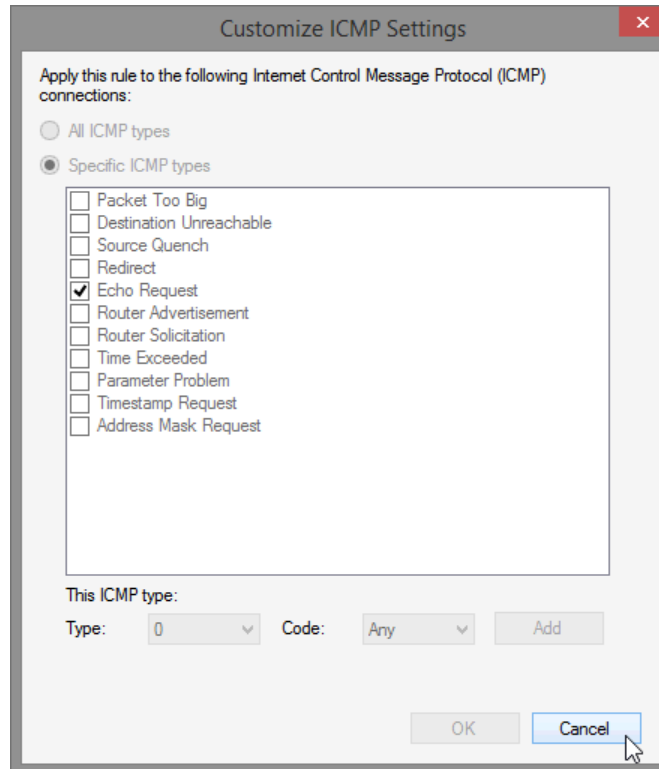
Customize ICMP Settings

Apply this rule to the following Internet Control Message Protocol (ICMP) connections:

All ICMP types

Specific ICMP types

Packet Too Big
Destination Unreachable
Source Quench
Redirect
Echo Request
Router Advertisement
Router Solicitation
Time Exceeded
Parameter Problem
Timestamp Request
Address Mask Request

This ICMP type:

Type: 0 Code: Any Add

OK Cancel